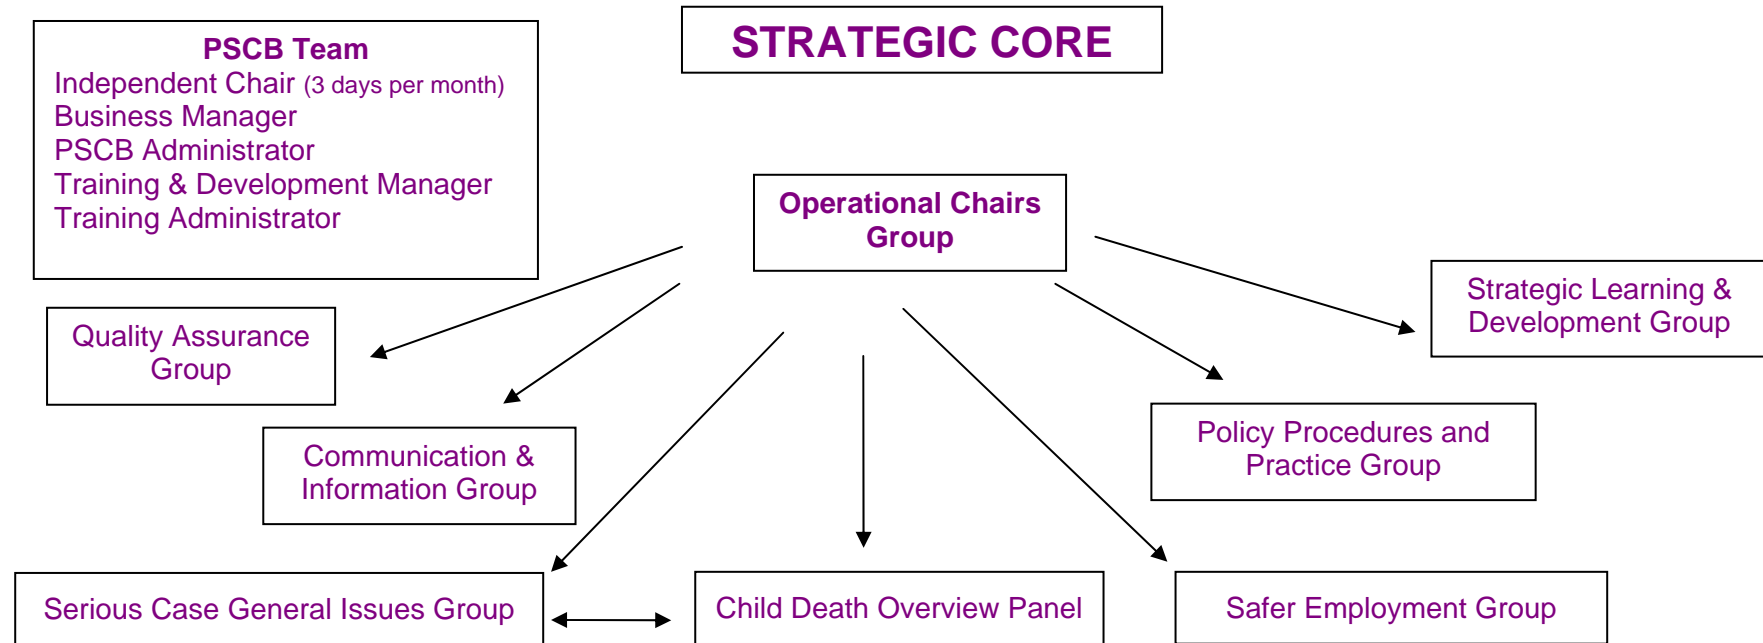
PSCB Team
Independent Chair (3 days per month)
Business Manager
PSCB Administrator
Training & Development Manager
Training Administrator

STRATEGIC CORE

Operational Chairs Group

Quality Assurance Group

Communication & Information Group

Strategic Learning & Development Group

Policy Procedures and Practice Group

Serious Case General Issues Group

Child Death Overview Panel

Safer Employment Group